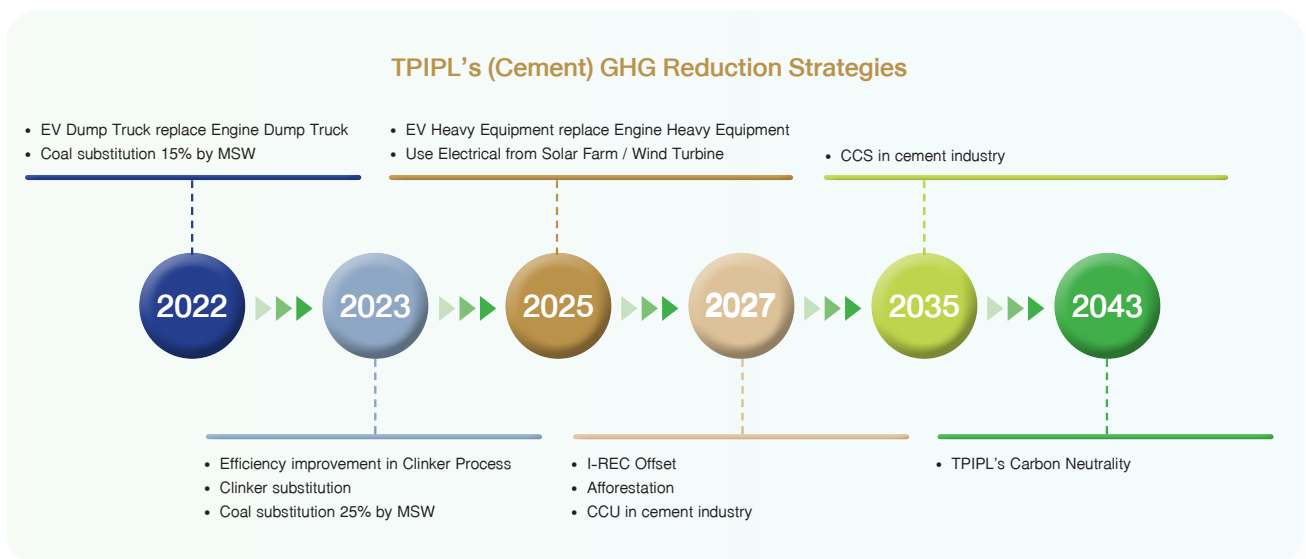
TPIPL's (Cement) GHG Reduction Strategies

• EV Dump Truck replace Engine Dump Truck
• Coal substitution 15% by MSW

• EV Heavy Equipment replace Engine Heavy Equipment
• Use Electrical from Solar Farm / Wind Turbine

• CCS in cement industry

2022
2023
2025
2027
2035
2043

• Efficiency improvement in Clinker Process
• Clinker substitution
• Coal substitution 25% by MSW

• I-REC Offset
• Afforestation
• CCU in cement industry

• TPIPL's Carbon Neutrality